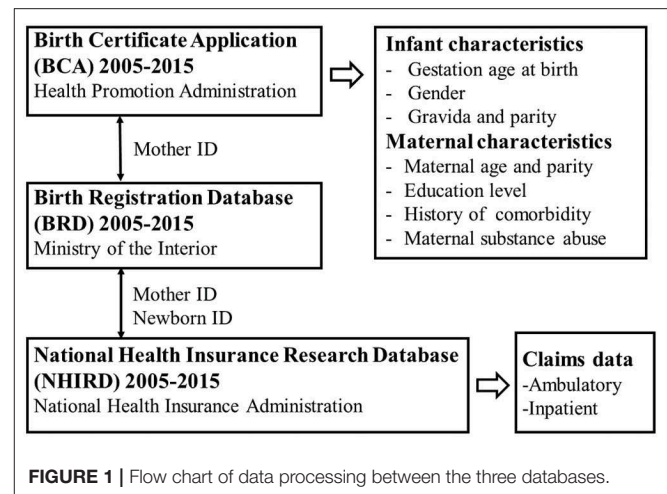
**Birth Certificate Application (BCA) 2005-2015**
Health Promotion Administration

**Infant characteristics**
- Gestation age at birth
- Gender
- Gravida and parity

**Maternal characteristics**
- Maternal age and parity
- Education level
- History of comorbidity
- Maternal substance abuse

Mother ID

**Birth Registration Database (BRD) 2005-2015**
Ministry of the Interior

Mother ID
Newborn ID

**National Health Insurance Research Database (NHIRD) 2005-2015**
National Health Insurance Administration

**Claims data**
-Ambulatory
-Inpatient

**FIGURE 1 |** Flow chart of data processing between the three databases.